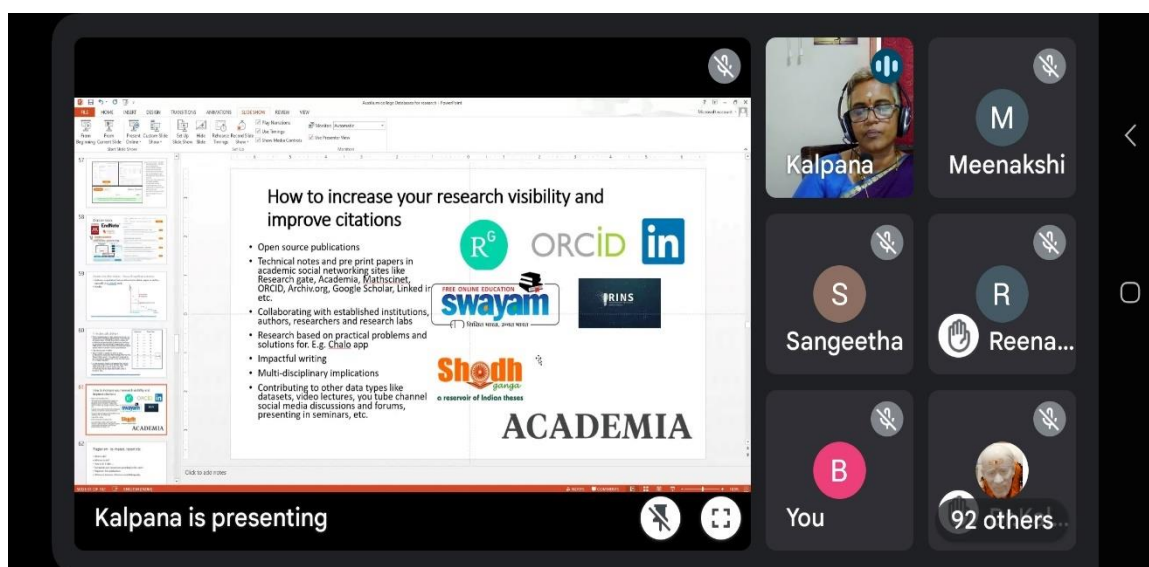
FILE HOME INSERT DESIGN TRANSITIONS ANIMATIONS SLIDE SHOW REVIEW VIEW

How to increase your research visibility and improve citations

- Open source publications
- Technical notes and pre print papers in academic social networking sites like Research gate, Academia, Mathscinet, ORCID, Archiv.org, Google Scholar, Linked in etc.
- Collaborating with established institutions, authors, researchers and research labs
- Research based on practical problems and solutions for. E.g. Chalo app
- Impactful writing
- Multi-disciplinary implications
- Contributing to other data types like datasets, video lectures, you tube channel social media discussions and forums, presenting in seminars, etc.

$R^G$ ORCID in

FREE ONLINE EDUCATION swayam

IRINS

Shodh ganga a reservoir of Indian theses

ACADEMIA

Click to add notes

Kalpana is presenting

Kalpana

M Meenakshi

S Sangeetha

R Reena...

B You

92 others